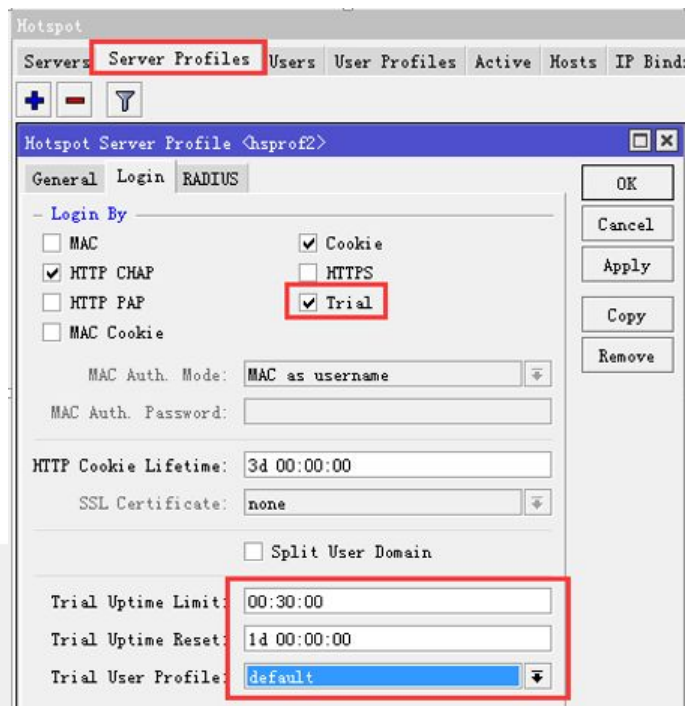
Hotspot

Servers Server Profiles Users User Profiles Active Hosts IP Bindi

Hotspot Server Profile <hsprof2>

General Login RADIUS

OK

Cancel

Apply

Copy

Remove

Login By

MAC

HTTP CHAP

HTTP PAP

MAC Cookie

Cookie

HTTPS

Trial

MAC Auth. Mode: MAC as username

MAC Auth. Password:

HTTP Cookie Lifetime: 3d 00:00:00

SSL Certificate: none

Split User Domain

Trial Uptime Limit: 00:30:00

Trial Uptime Reset: 1d 00:00:00

Trial User Profile: default